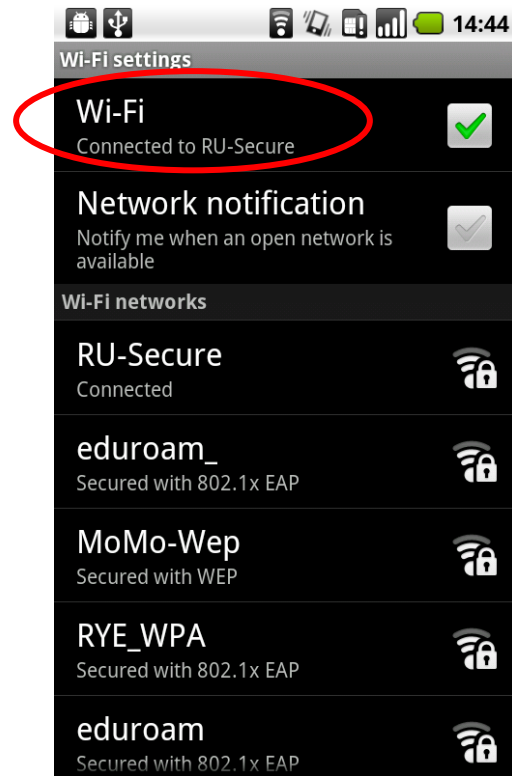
14:44

Wi-Fi settings

Wi-Fi
Connected to RU-Secure

Network notification
Notify me when an open network is available

Wi-Fi networks

RU-Secure
Connected

eduroam_
Secured with 802.1x EAP

MoMo-Wep
Secured with WEP

RYE_WPA
Secured with 802.1x EAP

eduroam
Secured with 802.1x EAP